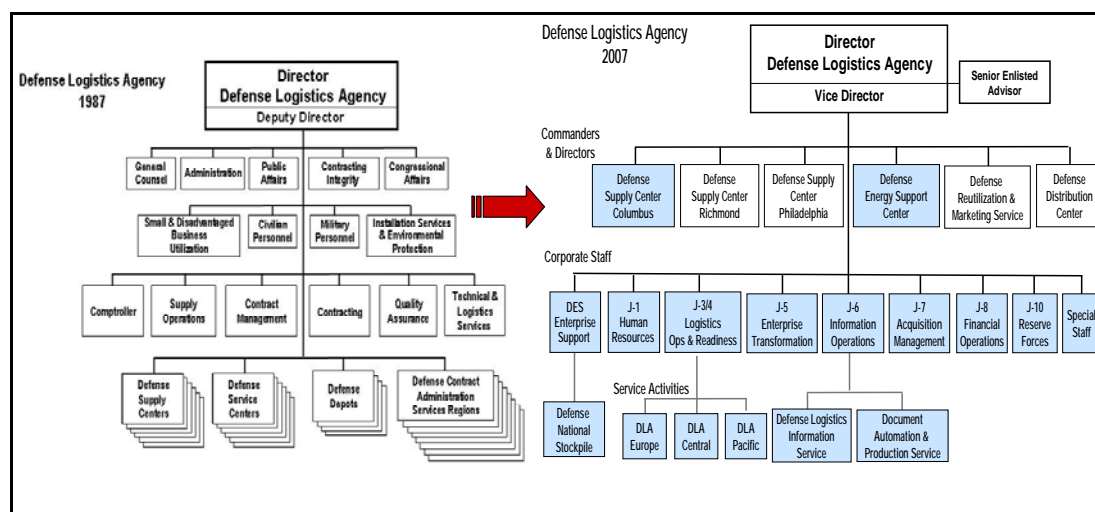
Defense Logistics Agency
1987

Director
Defense Logistics Agency
Deputy Director

General Counsel
Administration
Public Affairs
Contracting Integrity
Congressional Affairs

Small & Disadvantaged Business Utilization
Civilian Personnel
Military Personnel
Installation Services & Environmental Protection

Comptroller
Supply Operations
Contract Management
Contracting
Quality Assurance
Technical & Logistics Services

Defense Supply Centers
Defense Service Centers
Defense Depots
Defense Contract Administration Services Regions

Defense Logistics Agency
2007

Director
Defense Logistics Agency
Vice Director

Senior Enlisted Advisor

Commanders & Directors

Defense Supply Center Columbus
Defense Supply Center Richmond
Defense Supply Center Philadelphia
Defense Energy Support Center
Defense Reutilization & Marketing Service
Defense Distribution Center

Corporate Staff

DES Enterprise Support
J-1 Human Resources
J-3/4 Logistics Ops & Readiness
J-5 Enterprise Transformation
J-6 Information Operations
J-7 Acquisition Management
J-8 Financial Operations
J-10 Reserve Forces
Special Staff

Service Activities

Defense National Stockpile
DLA Europe
DLA Central
DLA Pacific
Defense Logistics Information Service
Document Automation & Production Service